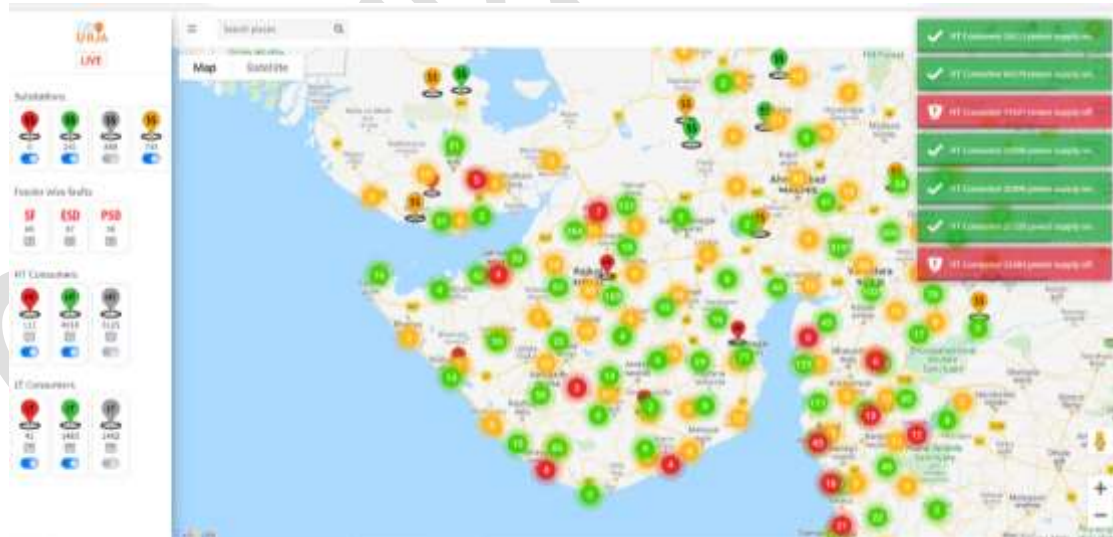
URJA
LIVE

Substations
0 245 388 745

Feeder Wise faults
SF ESD PSD

HT Consumers
111 4014 3125

LT Consumers
41 1465 1492

Search places

Map Satellite

Rajkot

Ahmedabad

Vadodara

HT Consumer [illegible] power supply on.
HT Consumer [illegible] power supply on.
HT Consumer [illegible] power supply off.
HT Consumer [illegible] power supply on.
HT Consumer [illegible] power supply on.
HT Consumer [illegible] power supply on.
HT Consumer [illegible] power supply off.

+
−